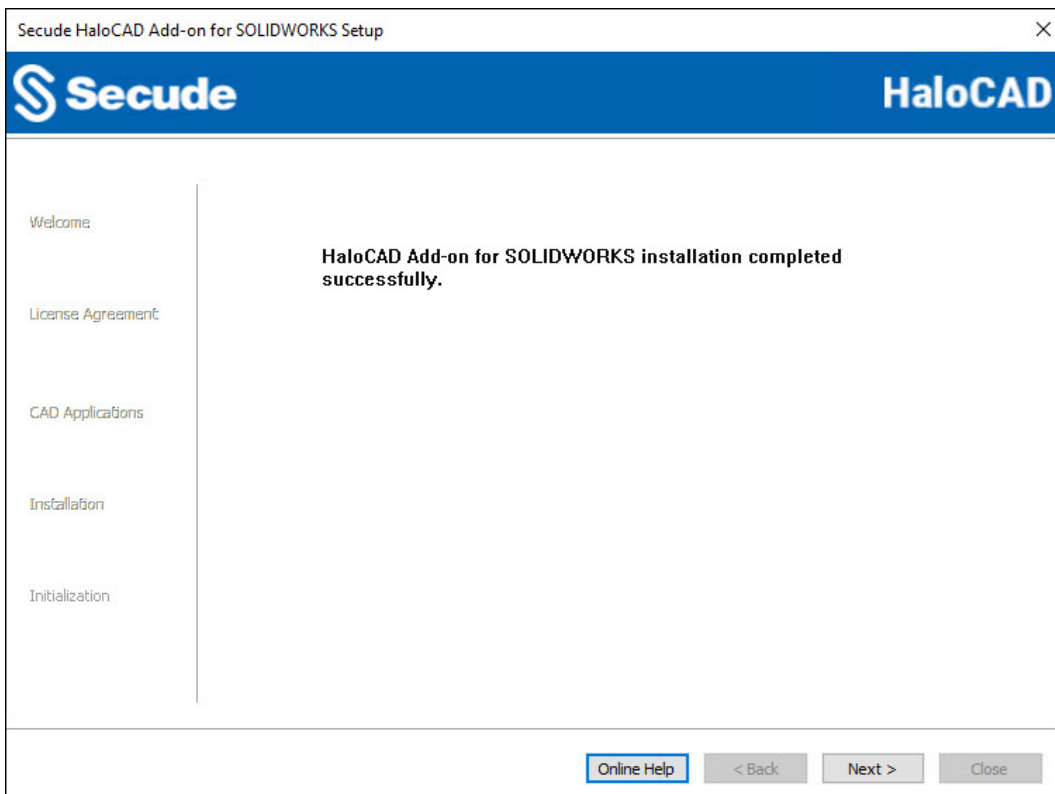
Secude HaloCAD Add-on for SOLIDWORKS Setup

×

Secude

HaloCAD

Welcome

License Agreement

CAD Applications

Installation

Initialization

HaloCAD Add-on for SOLIDWORKS installation completed successfully.

Online Help

< Back

Next >

Close